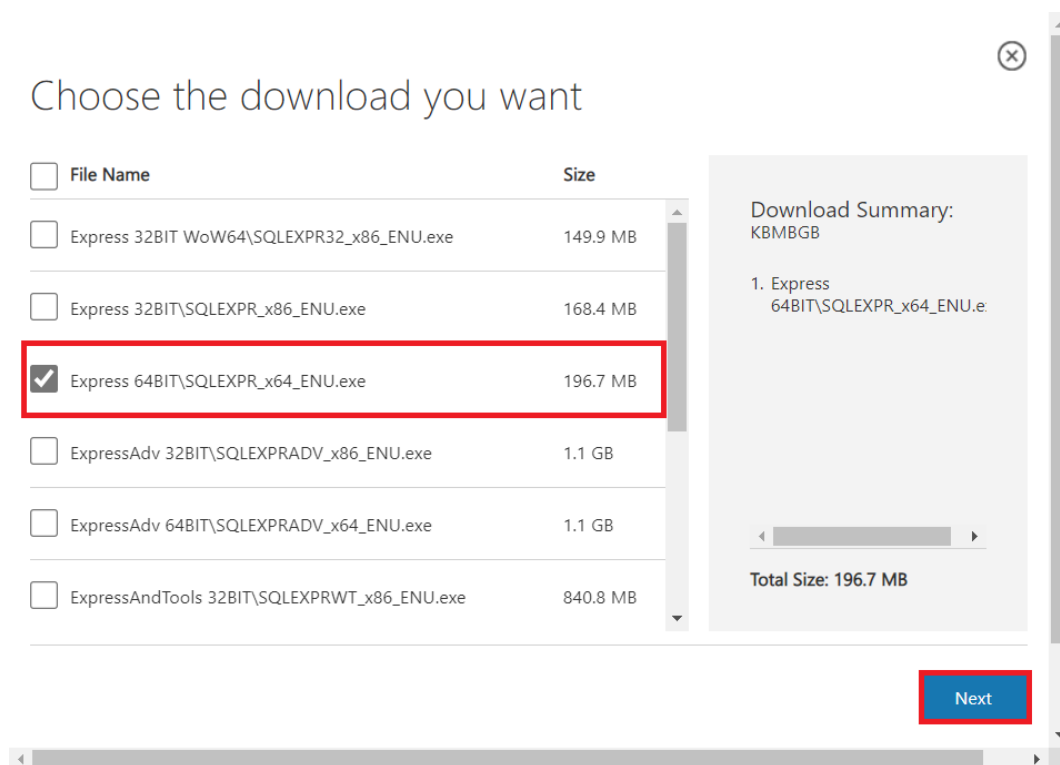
Choose the download you want

| File Name | Size |
|---|---|
| Express 32BIT WoW64\SQLEXPR32_x86_ENU.exe | 149.9 MB |
| Express 32BIT\SQLEXPR_x86_ENU.exe | 168.4 MB |
| Express 64BIT\SQLEXPR_x64_ENU.exe | 196.7 MB |
| ExpressAdv 32BIT\SQLEXPRADV_x86_ENU.exe | 1.1 GB |
| ExpressAdv 64BIT\SQLEXPRADV_x64_ENU.exe | 1.1 GB |
| ExpressAndTools 32BIT\SQLEXPRWT_x86_ENU.exe | 840.8 MB |

Download Summary:
KBMBGB

1. Express 64BIT\SQLEXPR_x64_ENU.e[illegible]

Total Size: 196.7 MB

Next